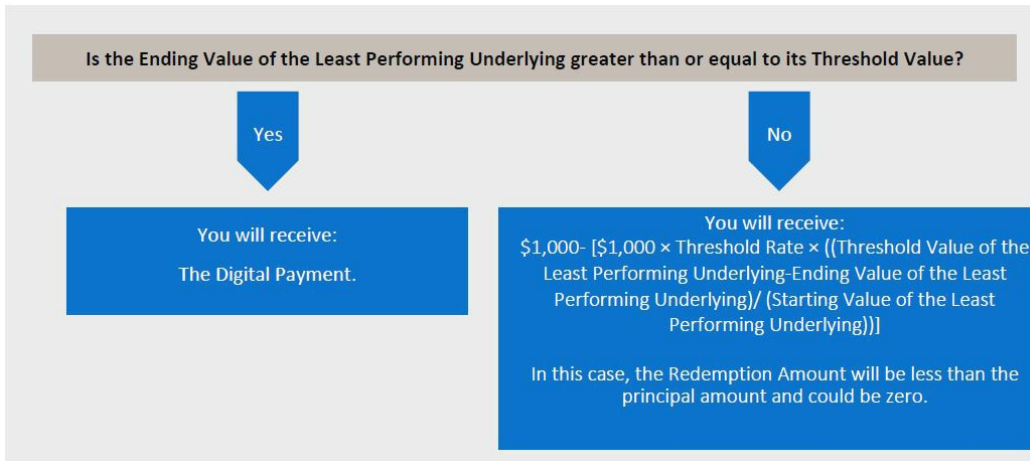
Is the Ending Value of the Least Performing Underlying greater than or equal to its Threshold Value?

Yes

No

You will receive:

The Digital Payment.

You will receive:
\$1,000- [\$1,000 × Threshold Rate × ((Threshold Value of the Least Performing Underlying-Ending Value of the Least Performing Underlying)/ (Starting Value of the Least Performing Underlying))]

In this case, the Redemption Amount will be less than the principal amount and could be zero.